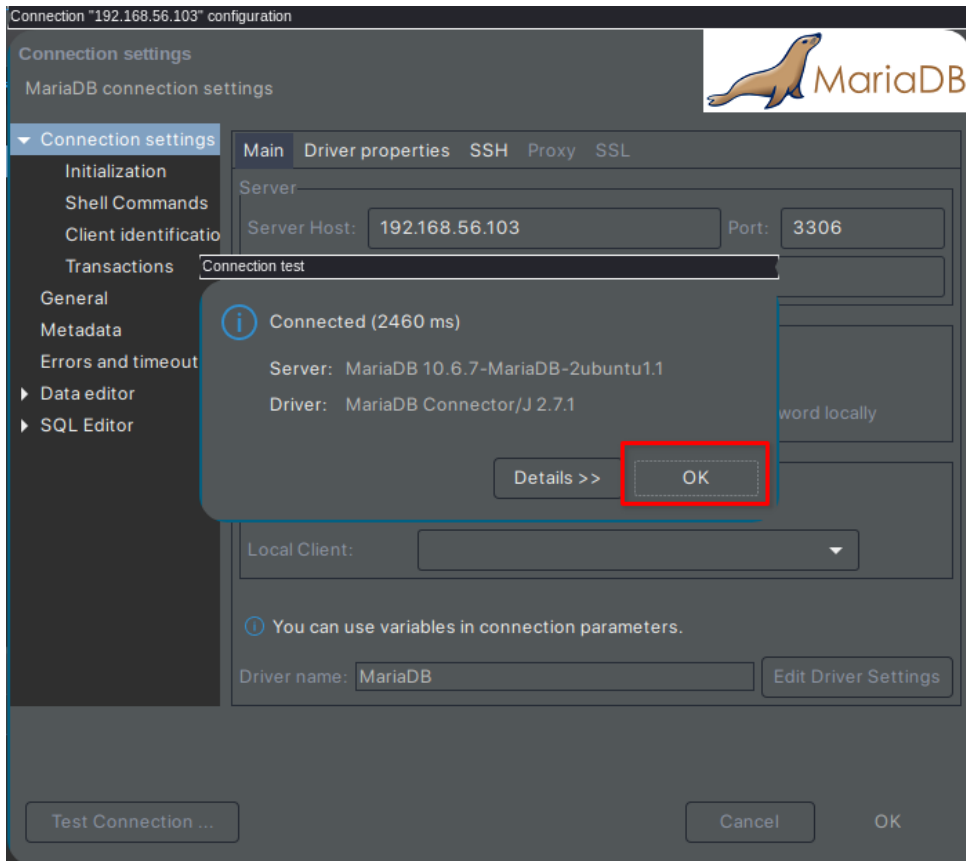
Connection "192.168.56.103" configuration

Connection settings

MariaDB connection settings

MariaDB

Connection settings
Initialization
Shell Commands
Client identificatio
Transactions
General
Metadata
Errors and timeout
Data editor
SQL Editor

Main Driver properties SSH Proxy SSL

Server

Server Host: 192.168.56.103 Port: 3306

Connection test

Connected (2460 ms)

Server: MariaDB 10.6.7-MariaDB-2ubuntu1.1

Driver: MariaDB Connector/J 2.7.1

word locally

Details >> OK

Local Client:

You can use variables in connection parameters.

Driver name: MariaDB Edit Driver Settings

Test Connection ... Cancel OK